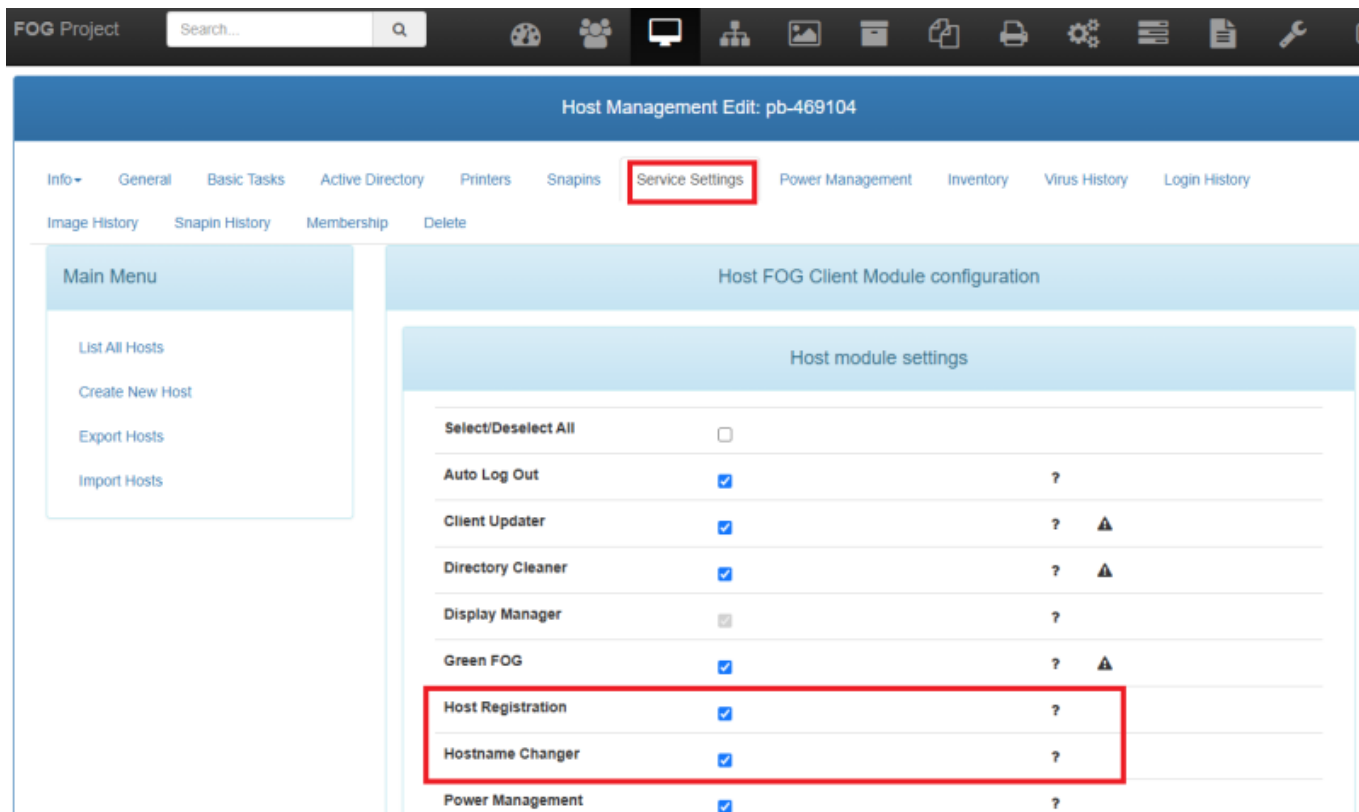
FOG Project Search...

Host Management Edit: pb-469104

Info General Basic Tasks Active Directory Printers Snapins Service Settings Power Management Inventory Virus History Login History Image History Snapin History Membership Delete

Main Menu

List All Hosts
Create New Host
Export Hosts
Import Hosts

Host FOG Client Module configuration

Host module settings

| | | |
|---|---|---|
| Select/Deselect All | | |
| Auto Log Out | | ? |
| Client Updater | | ? |
| Directory Cleaner | | ? |
| Display Manager | | ? |
| Green FOG | | ? |
| Host Registration | | ? |
| Hostname Changer | | ? |
| Power Management | | ? |